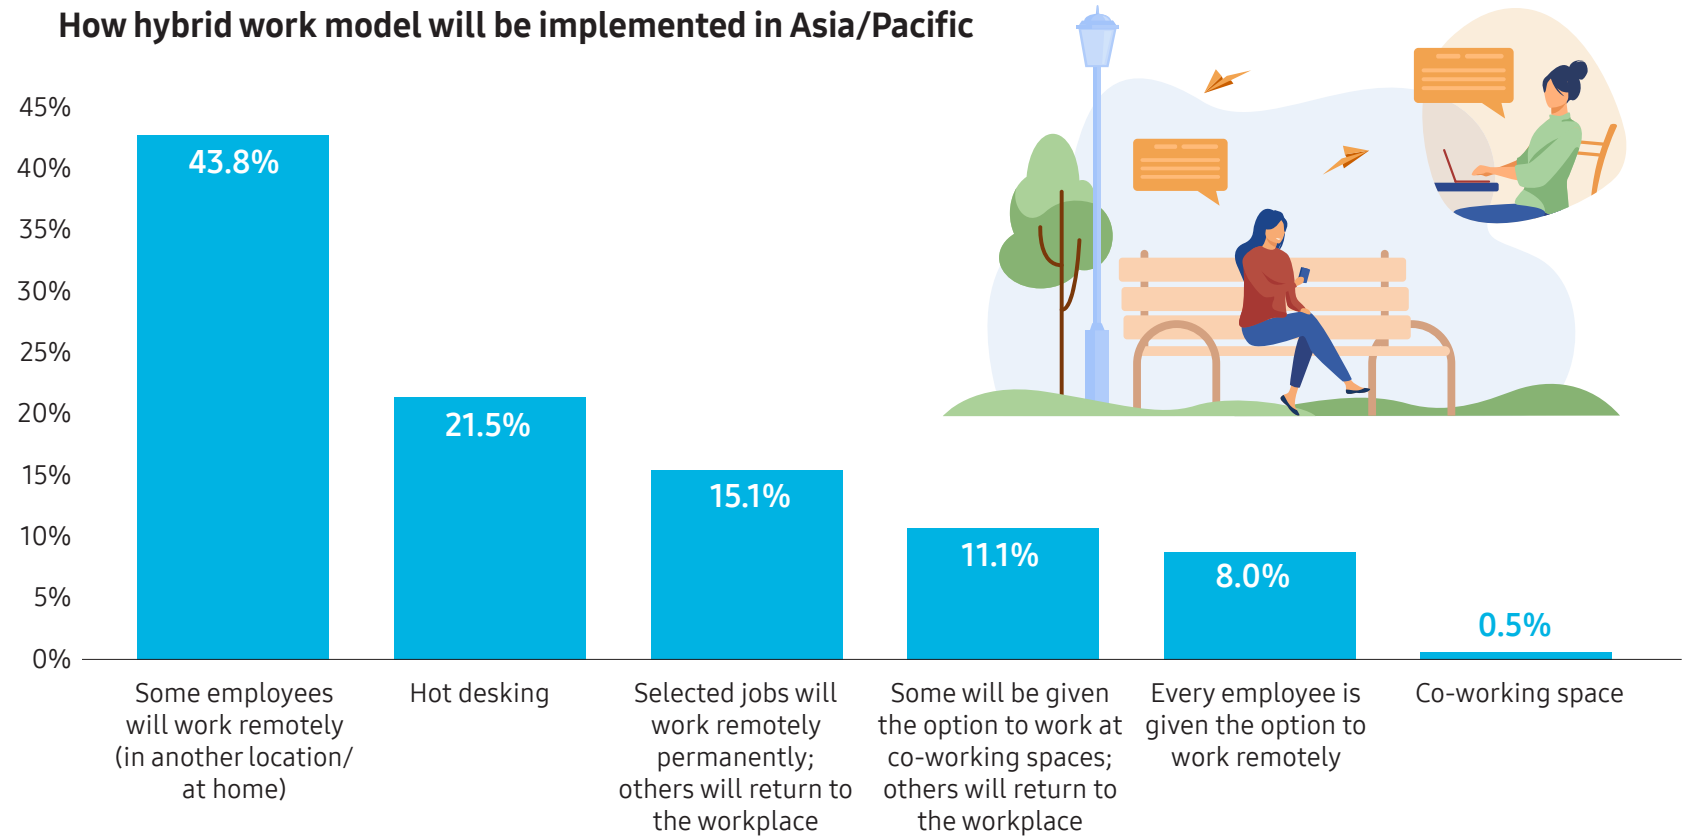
How hybrid work model will be implemented in Asia/Pacific

45%
40%
35%
30%
25%
20%
15%
10%
5%
0%

43.8%
21.5%
15.1%
11.1%
8.0%
0.5%

Some employees will work remotely (in another location/ at home)

Hot desking

Selected jobs will work remotely permanently; others will return to the workplace

Some will be given the option to work at co-working spaces; others will return to the workplace

Every employee is given the option to work remotely

Co-working space